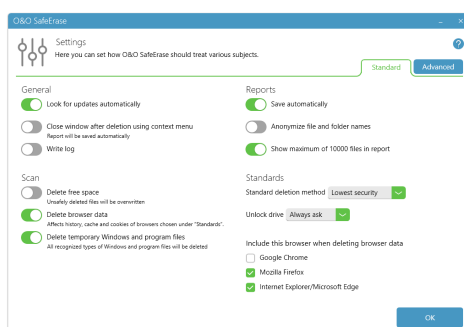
O&O SafeErase

Settings
Here you can set how O&O SafeErase should treat various subjects.

?

Standard
Advanced

General
Look for updates automatically
Close window after deletion using context menu
Report will be saved automatically
Write log

Scan
Delete free space
Unsafely deleted files will be overwritten
Delete browser data
Affects history, cache and cookies of browsers chosen under "Standards".
Delete temporary Windows and program files
All recognized types of Windows and program files will be deleted

Reports
Save automatically
Anonymize file and folder names
Show maximum of 10000 files in report

Standards
Standard deletion method Lowest security
Unlock drive Always ask

Include this browser when deleting browser data
Google Chrome
Mozilla Firefox
Internet Explorer/Microsoft Edge

OK